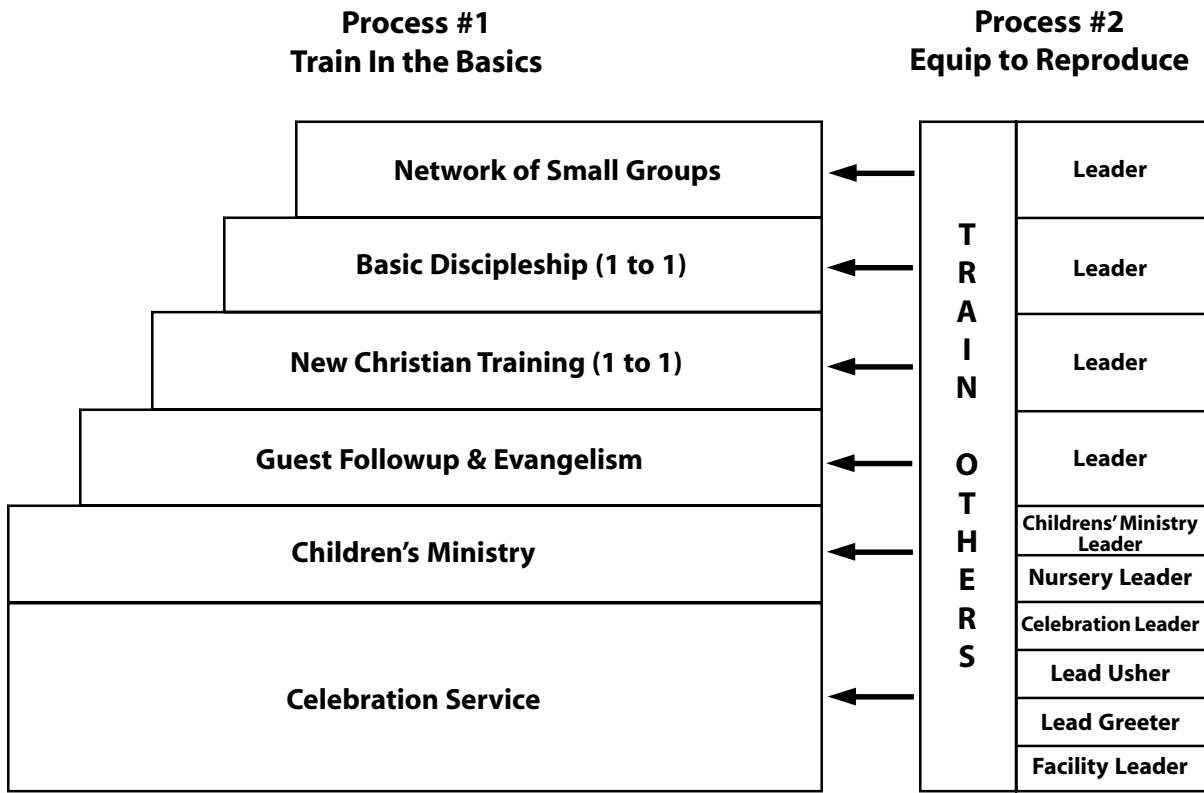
Process #1
Train In the Basics

Process #2
Equip to Reproduce

Network of Small Groups

Basic Discipleship (1 to 1)

New Christian Training (1 to 1)

Guest Followup & Evangelism

Children's Ministry

Celebration Service

TRAIN OTHERS

Leader

Leader

Leader

Leader

Childrens' Ministry Leader

Nursery Leader

Celebration Leader

Lead Usher

Lead Greeter

Facility Leader